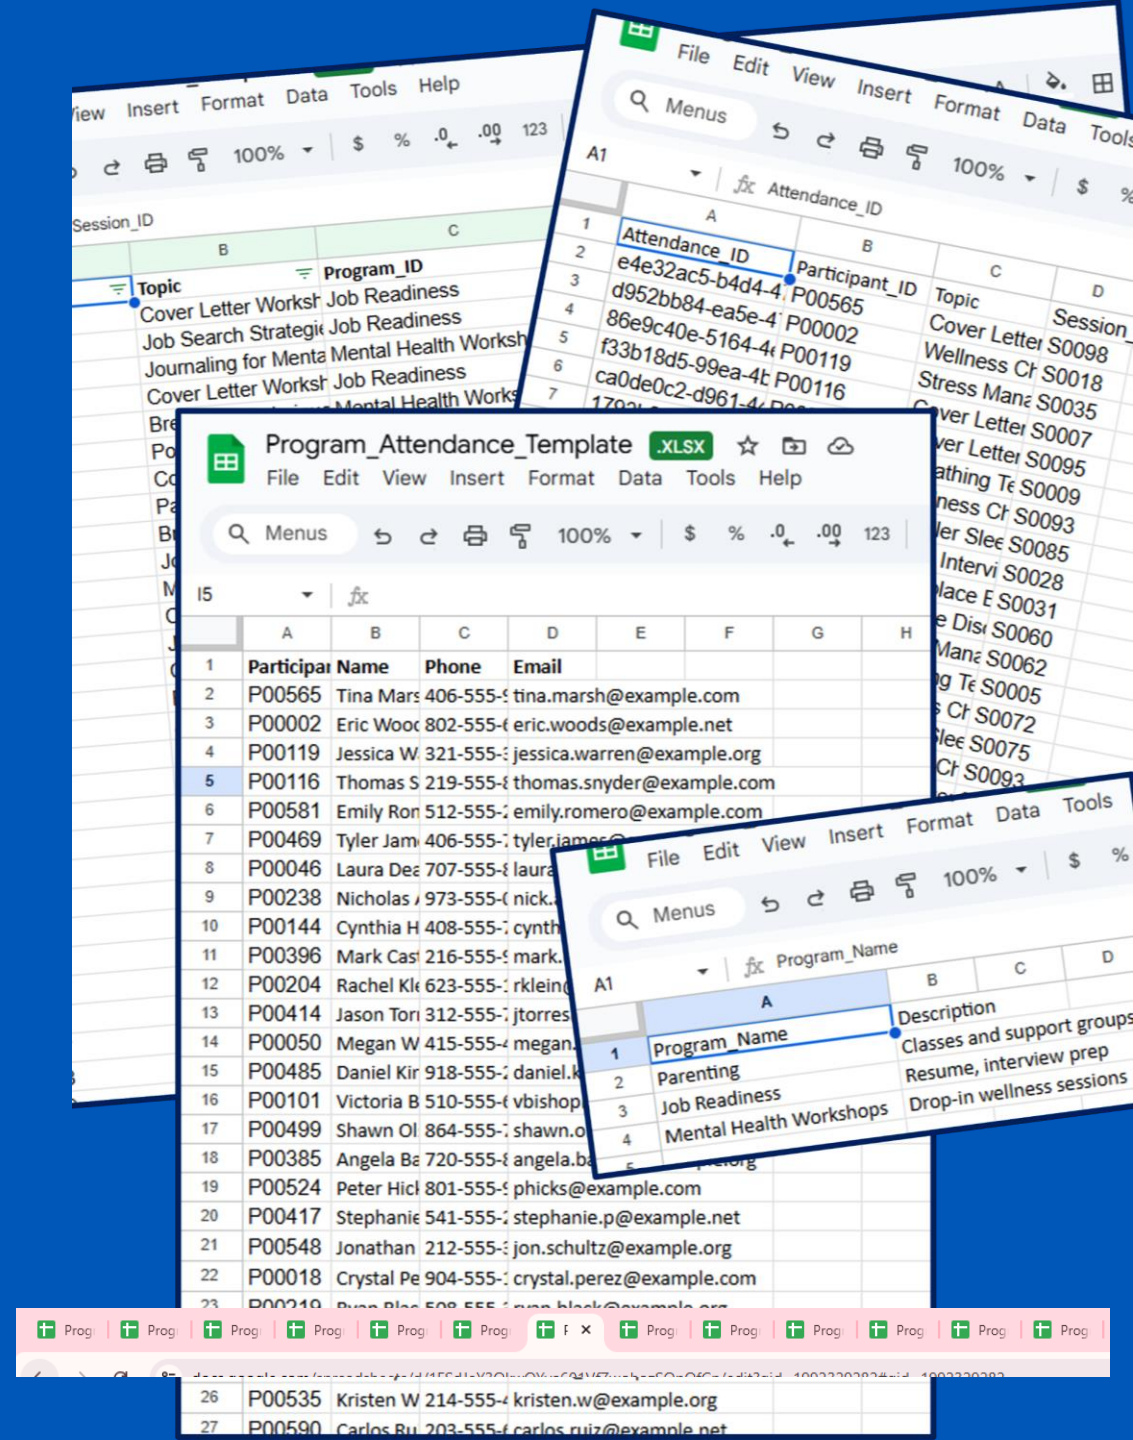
View Insert Format Data Tools Help

100% $ % .0 .00 123

Session_ID

B C

Topic Program_ID
Cover Letter Worksh Job Readiness
Job Search Strategi Job Readiness
Journaling for Menta Mental Health Worksh
Cover Letter Worksh Job Readiness
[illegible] Mental Health Works

File Edit View Insert Format Data Tools

Menus 100% $

A1 Attendance_ID

| | A | B | C | D |
|---|---|---|---|---|
| 1 | Attendance_ID | Participant_ID | Topic | Session_ |
| 2 | e4e32ac5-b4d4-4 | P00565 | Cover Letter | S0098 |
| 3 | d952bb84-ea5e-4 | P00002 | Wellness Ch | S0018 |
| 4 | 86e9c40e-5164-4 | P00119 | Stress Mana | S0035 |
| 5 | f33b18d5-99ea-4b | P00116 | Cover Letter | S0007 |
| 6 | ca0de0c2-d961-4 | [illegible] | ver Letter | S0095 |
| 7 | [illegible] | | athing Te | S0009 |
| | | | ness Ch | S0093 |
| | | | ler Slee | S0085 |
| | | | Intervi | S0028 |
| | | | lace E | S0031 |
| | | | e Disc | S0060 |
| | | | Mana | S0062 |
| | | | ng Te | S0005 |
| | | | s Ch | S0072 |
| | | | lee | S0075 |
| | | | Ch | S0093 |

Program_Attendance_Template .XLSX
File Edit View Insert Format Data Tools Help

Menus 100% $ % .0 .00 123

I5

| | A | B | C | D | E | F | G | H |
|---|---|---|---|---|---|---|---|---|
| 1 | Participar | Name | Phone | Email | | | | |
| 2 | P00565 | Tina Mars | 406-555-! | tina.marsh@example.com | | | | |
| 3 | P00002 | Eric Wooc | 802-555-( | eric.woods@example.net | | | | |
| 4 | P00119 | Jessica W | 321-555-: | jessica.warren@example.org | | | | |
| 5 | P00116 | Thomas S | 219-555-8 | thomas.snyder@example.com | | | | |
| 6 | P00581 | Emily Ron | 512-555-2 | emily.romero@example.com | | | | |
| 7 | P00469 | Tyler Jam | 406-555-7 | tyler.james@ | | | | |
| 8 | P00046 | Laura Dea | 707-555-8 | laura | | | | |
| 9 | P00238 | Nicholas / | 973-555-( | nick. | | | | |
| 10 | P00144 | Cynthia H | 408-555-7 | cynth | | | | |
| 11 | P00396 | Mark Cas | 216-555-! | mark. | | | | |
| 12 | P00204 | Rachel Kl | 623-555-1 | rklein | | | | |
| 13 | P00414 | Jason Tor | 312-555-7 | jtorres | | | | |
| 14 | P00050 | Megan W | 415-555-4 | megan. | | | | |
| 15 | P00485 | Daniel Kir | 918-555-2 | daniel.k | | | | |
| 16 | P00101 | Victoria B | 510-555-6 | vbishop | | | | |
| 17 | P00499 | Shawn Ol | 864-555-7 | shawn.o | | | | |
| 18 | P00385 | Angela Ba | 720-555-8 | angela.ba | | | | |
| 19 | P00524 | Peter Hicl | 801-555-! | phicks@example.com | | | | |
| 20 | P00417 | Stephanie | 541-555-2 | stephanie.p@example.net | | | | |
| 21 | P00548 | Jonathan | 212-555-3 | jon.schultz@example.org | | | | |
| 22 | P00018 | Crystal Pe | 904-555-1 | crystal.perez@example.com | | | | |
| 23 | P00219 | Ryan Blac | 508-555 | ryan.black@example.org | | | | |
| 26 | P00535 | Kristen W | 214-555-4 | kristen.w@example.org | | | | |
| 27 | P00590 | Carlos Ru | 203-555-( | carlos.ruiz@example.net | | | | |

File Edit View Insert Format Data Tools

Menus 100% $ %

A1 Program_Name

| | A | B | C | D |
|---|---|---|---|---|
| 1 | Program_Name | Description | | |
| 2 | Parenting | Classes and support groups | | |
| 3 | Job Readiness | Resume, interview prep | | |
| 4 | Mental Health Workshops | Drop-in wellness sessions | | |

Prog Prog Prog Prog Prog Prog P × Prog Prog Prog Prog Prog Prog

docs.google.com/spreadsheets/d/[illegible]